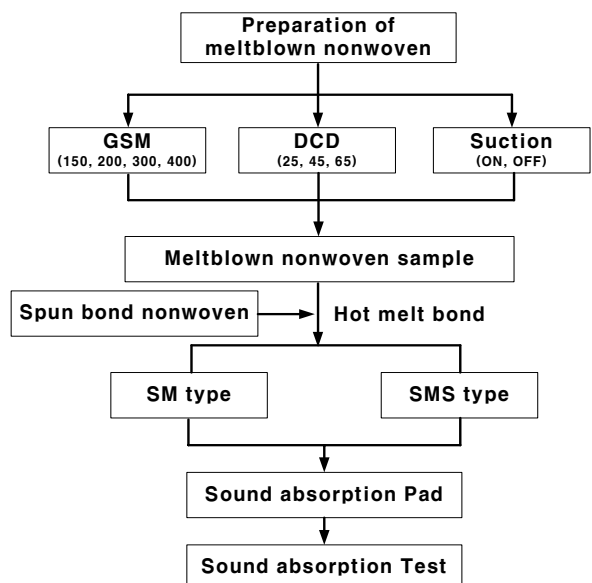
Preparation of meltblown nonwoven

GSM
(150, 200, 300, 400)

DCD
(25, 45, 65)

Suction
(ON, OFF)

Meltblown nonwoven sample

Spun bond nonwoven

Hot melt bond

SM type

SMS type

Sound absorption Pad

Sound absorption Test